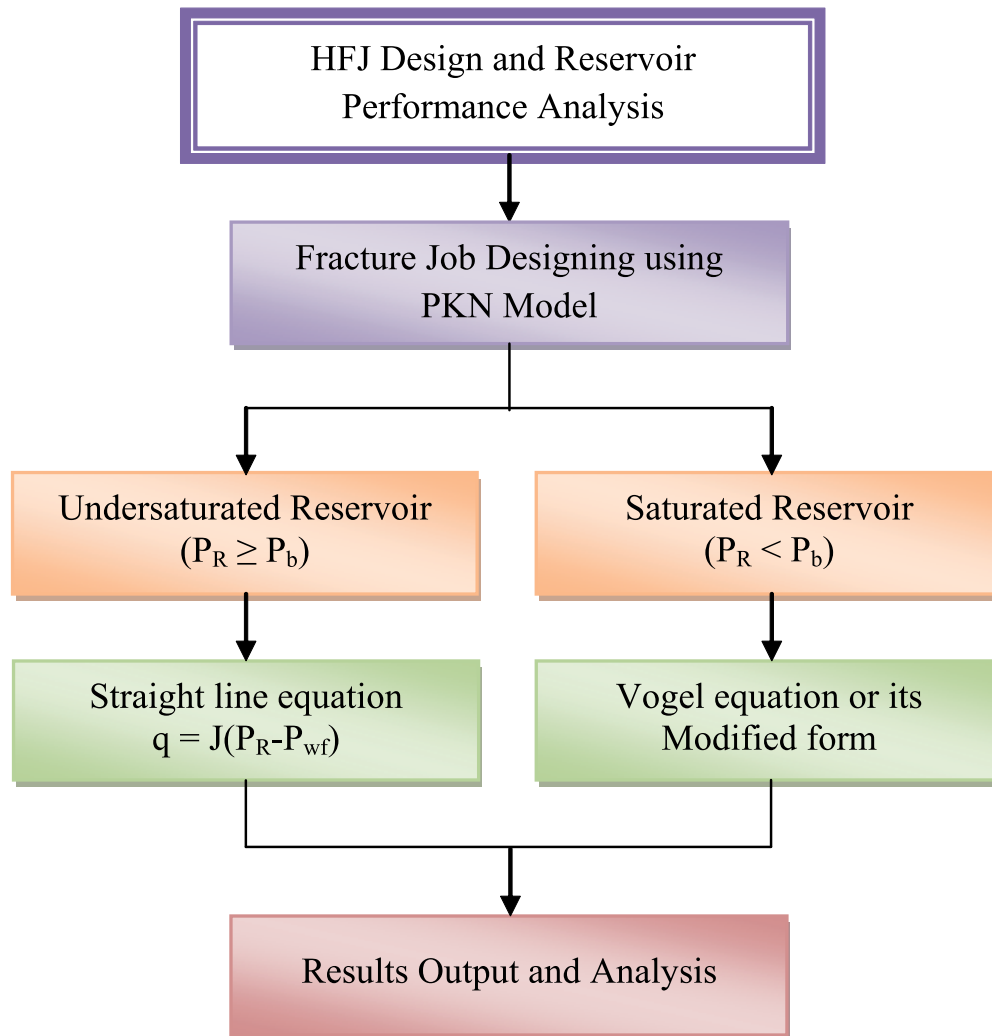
HFJ Design and Reservoir Performance Analysis

Fracture Job Designing using PKN Model

Undersaturated Reservoir
($P_R \geq P_b$)

Saturated Reservoir
($P_R < P_b$)

Straight line equation
$q = J(P_R - P_{wf})$

Vogel equation or its Modified form

Results Output and Analysis